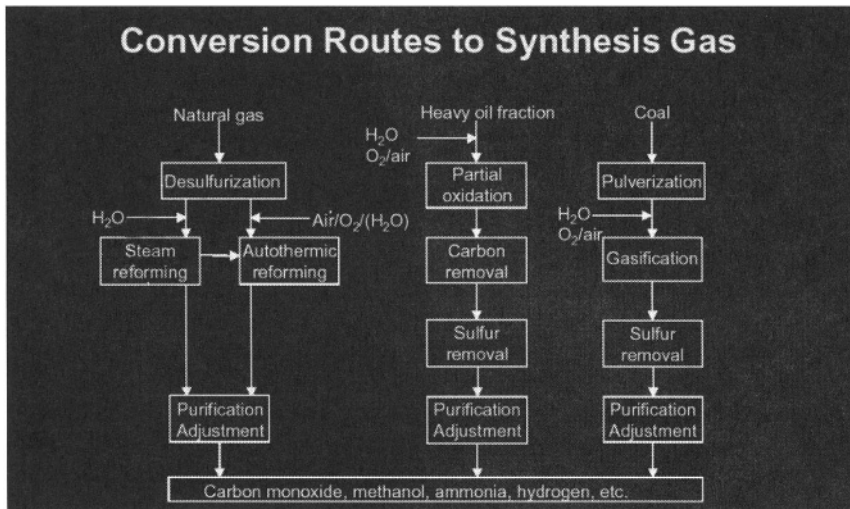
Conversion Routes to Synthesis Gas

Natural gas

Desulfurization

$H_2O$

$Air/O_2/(H_2O)$

Steam reforming

Autothermic reforming

Purification Adjustment

Heavy oil fraction

$H_2O$
$O_2$/air

Partial oxidation

Carbon removal

Sulfur removal

Purification Adjustment

Coal

Pulverization

$H_2O$
$O_2$/air

Gasification

Sulfur removal

Purification Adjustment

Carbon monoxide, methanol, ammonia, hydrogen, etc.